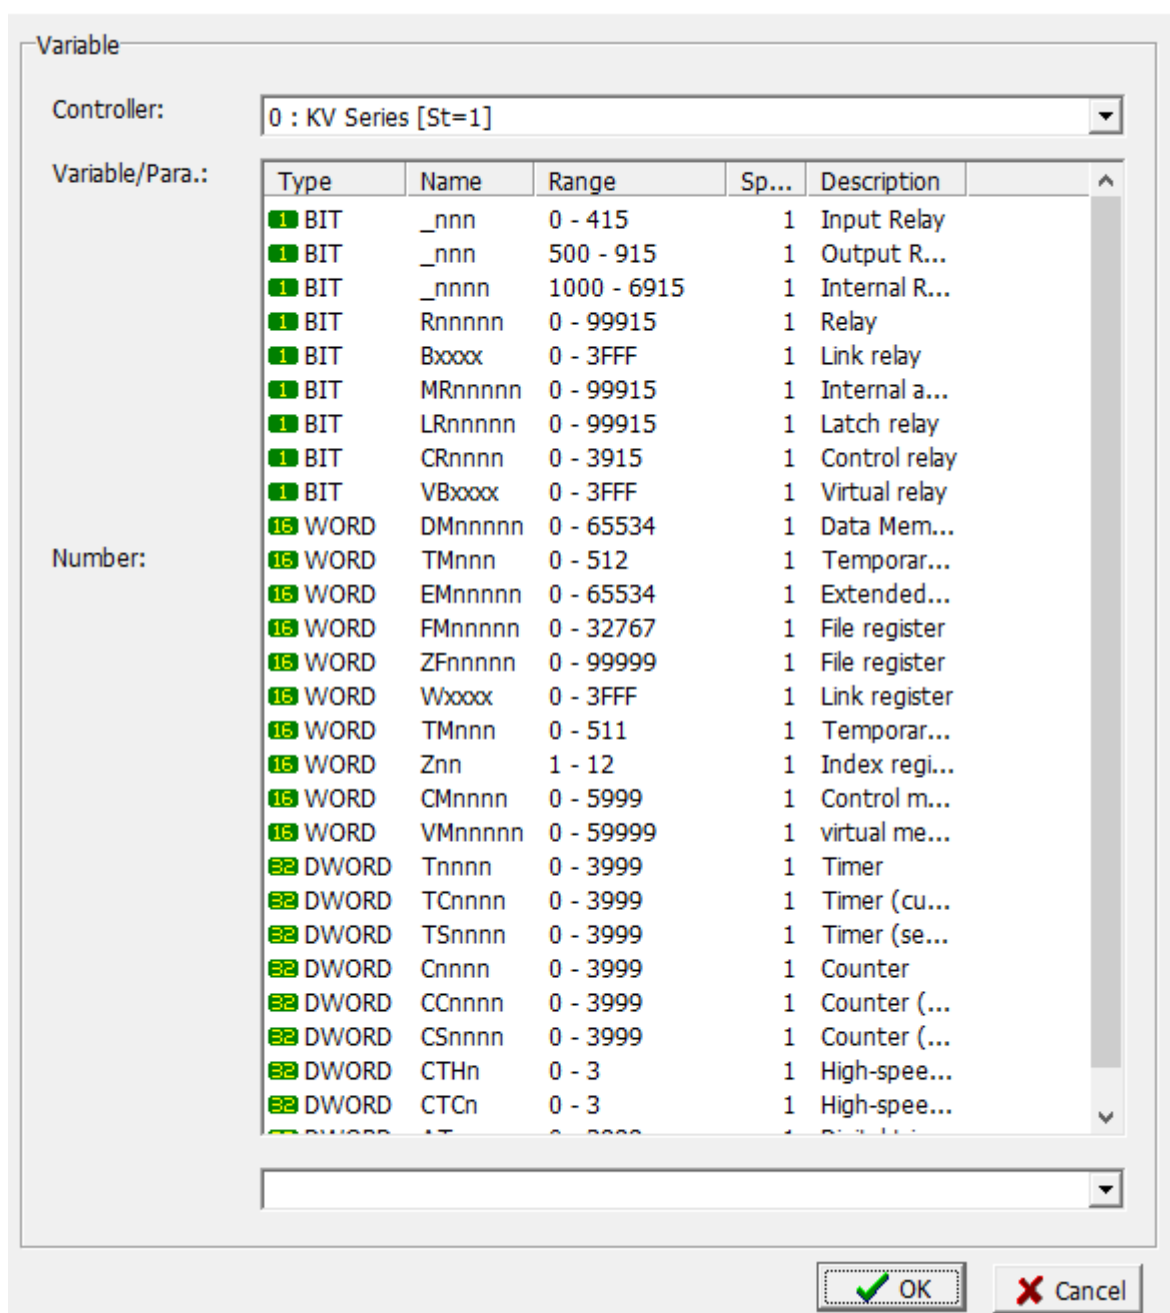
Variable

Controller: 0 : KV Series [St=1]

Variable/Para.:

Number:

| Type | Name | Range | Sp... | Description |
|---|---|---|---|---|
| 1 BIT | _nnn | 0 - 415 | 1 | Input Relay |
| 1 BIT | _nnn | 500 - 915 | 1 | Output R... |
| 1 BIT | _nnnn | 1000 - 6915 | 1 | Internal R... |
| 1 BIT | Rnnnnn | 0 - 99915 | 1 | Relay |
| 1 BIT | Bxxxx | 0 - 3FFF | 1 | Link relay |
| 1 BIT | MRnnnnn | 0 - 99915 | 1 | Internal a... |
| 1 BIT | LRnnnnn | 0 - 99915 | 1 | Latch relay |
| 1 BIT | CRnnnn | 0 - 3915 | 1 | Control relay |
| 1 BIT | VBxxxx | 0 - 3FFF | 1 | Virtual relay |
| 16 WORD | DMnnnnn | 0 - 65534 | 1 | Data Mem... |
| 16 WORD | TMnnn | 0 - 512 | 1 | Temporar... |
| 16 WORD | EMnnnnn | 0 - 65534 | 1 | Extended... |
| 16 WORD | FMnnnnn | 0 - 32767 | 1 | File register |
| 16 WORD | ZFnnnnn | 0 - 99999 | 1 | File register |
| 16 WORD | Wxxxx | 0 - 3FFF | 1 | Link register |
| 16 WORD | TMnnn | 0 - 511 | 1 | Temporar... |
| 16 WORD | Znn | 1 - 12 | 1 | Index regi... |
| 16 WORD | CMnnnn | 0 - 5999 | 1 | Control m... |
| 16 WORD | VMnnnnn | 0 - 59999 | 1 | virtual me... |
| 32 DWORD | Tnnnn | 0 - 3999 | 1 | Timer |
| 32 DWORD | TCnnnn | 0 - 3999 | 1 | Timer (cu... |
| 32 DWORD | TSnnnn | 0 - 3999 | 1 | Timer (se... |
| 32 DWORD | Cnnnn | 0 - 3999 | 1 | Counter |
| 32 DWORD | CCnnnn | 0 - 3999 | 1 | Counter (... |
| 32 DWORD | CSnnnn | 0 - 3999 | 1 | Counter (... |
| 32 DWORD | CTHn | 0 - 3 | 1 | High-spee... |
| 32 DWORD | CTCn | 0 - 3 | 1 | High-spee... |
| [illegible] | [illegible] | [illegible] | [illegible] | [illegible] |

OK Cancel